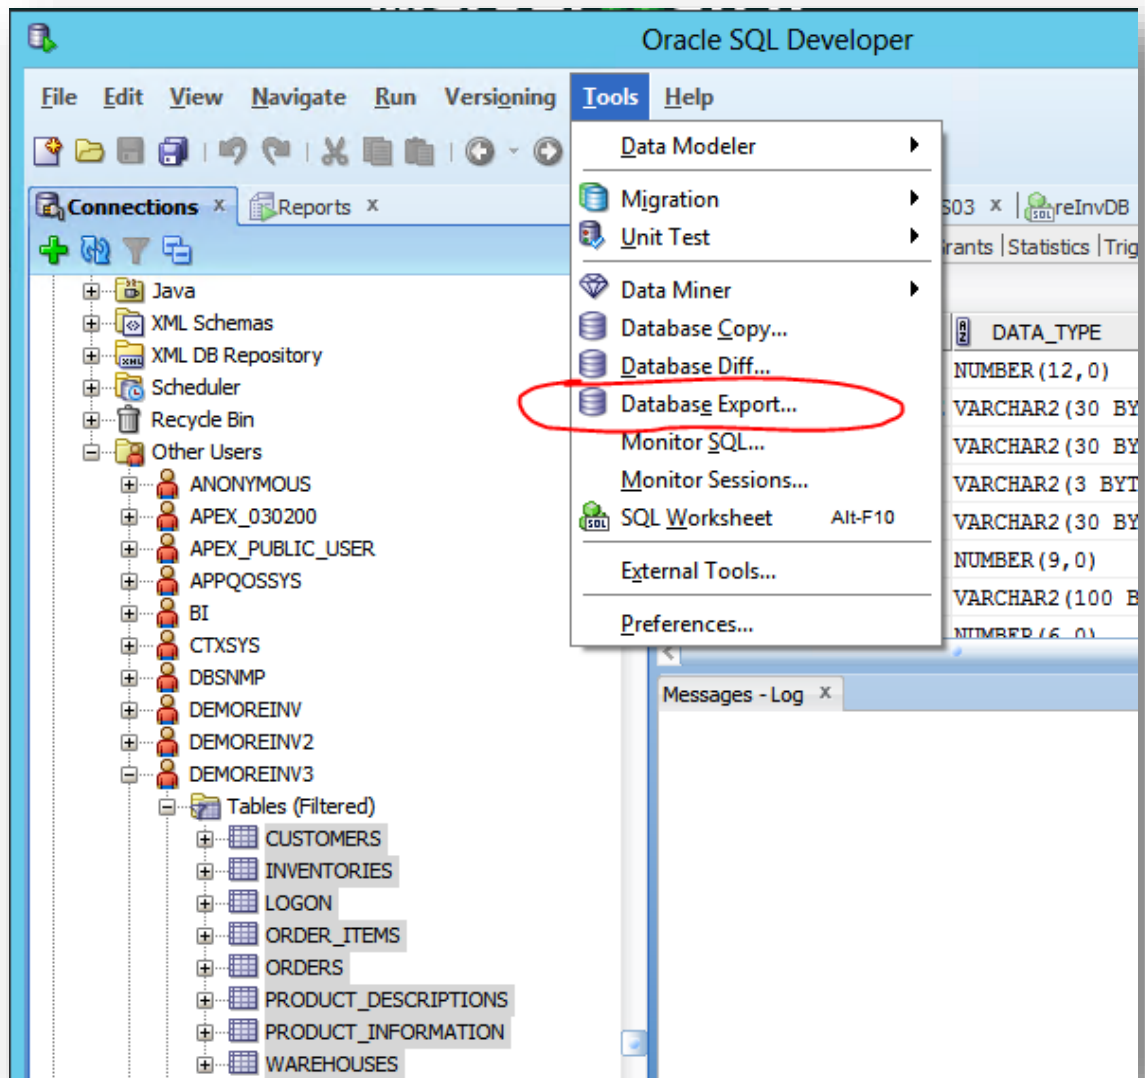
Oracle SQL Developer

File Edit View Navigate Run Versioning Tools Help

Connections Reports

Java
XML Schemas
XML DB Repository
Scheduler
Recycle Bin
Other Users
ANONYMOUS
APEX_030200
APEX_PUBLIC_USER
APPQOSSYS
BI
CTXSYS
DBSNMP
DEMOREINV
DEMOREINV2
DEMOREINV3
Tables (Filtered)
CUSTOMERS
INVENTORIES
LOGON
ORDER_ITEMS
ORDERS
PRODUCT_DESCRIPTIONS
PRODUCT_INFORMATION
WAREHOUSES

Data Modeler
Migration
Unit Test
Data Miner
Database Copy...
Database Diff...
Database Export...
Monitor SQL...
Monitor Sessions...
SQL Worksheet Alt-F10
External Tools...
Preferences...

S03 reInvDB
rants Statistics Trig
DATA_TYPE
NUMBER(12,0)
VARCHAR2(30 BY
VARCHAR2(30 BY
VARCHAR2(3 BYT
VARCHAR2(30 BY
NUMBER(9,0)
VARCHAR2(100 B
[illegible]

Messages - Log